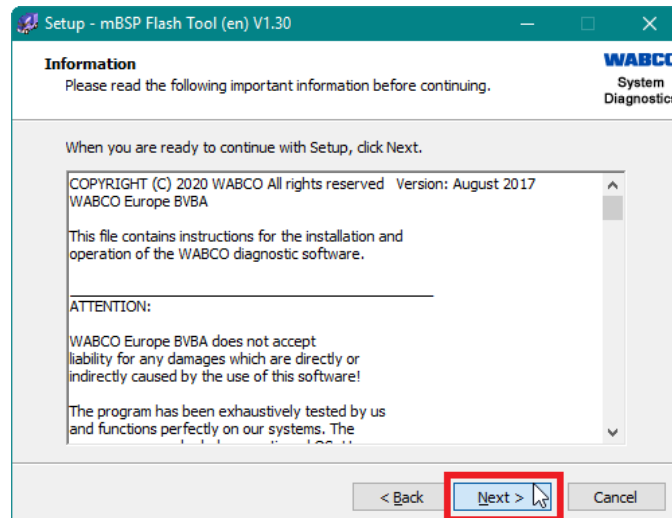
Setup - mBSP Flash Tool (en) V1.30

Information
Please read the following important information before continuing.

WABCO
System
Diagnostics

When you are ready to continue with Setup, click Next.

COPYRIGHT (C) 2020 WABCO All rights reserved Version: August 2017
WABCO Europe BVBA

This file contains instructions for the installation and operation of the WABCO diagnostic software.

ATTENTION:

WABCO Europe BVBA does not accept liability for any damages which are directly or indirectly caused by the use of this software!

The program has been exhaustively tested by us and functions perfectly on our systems. The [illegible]

< Back Next > Cancel